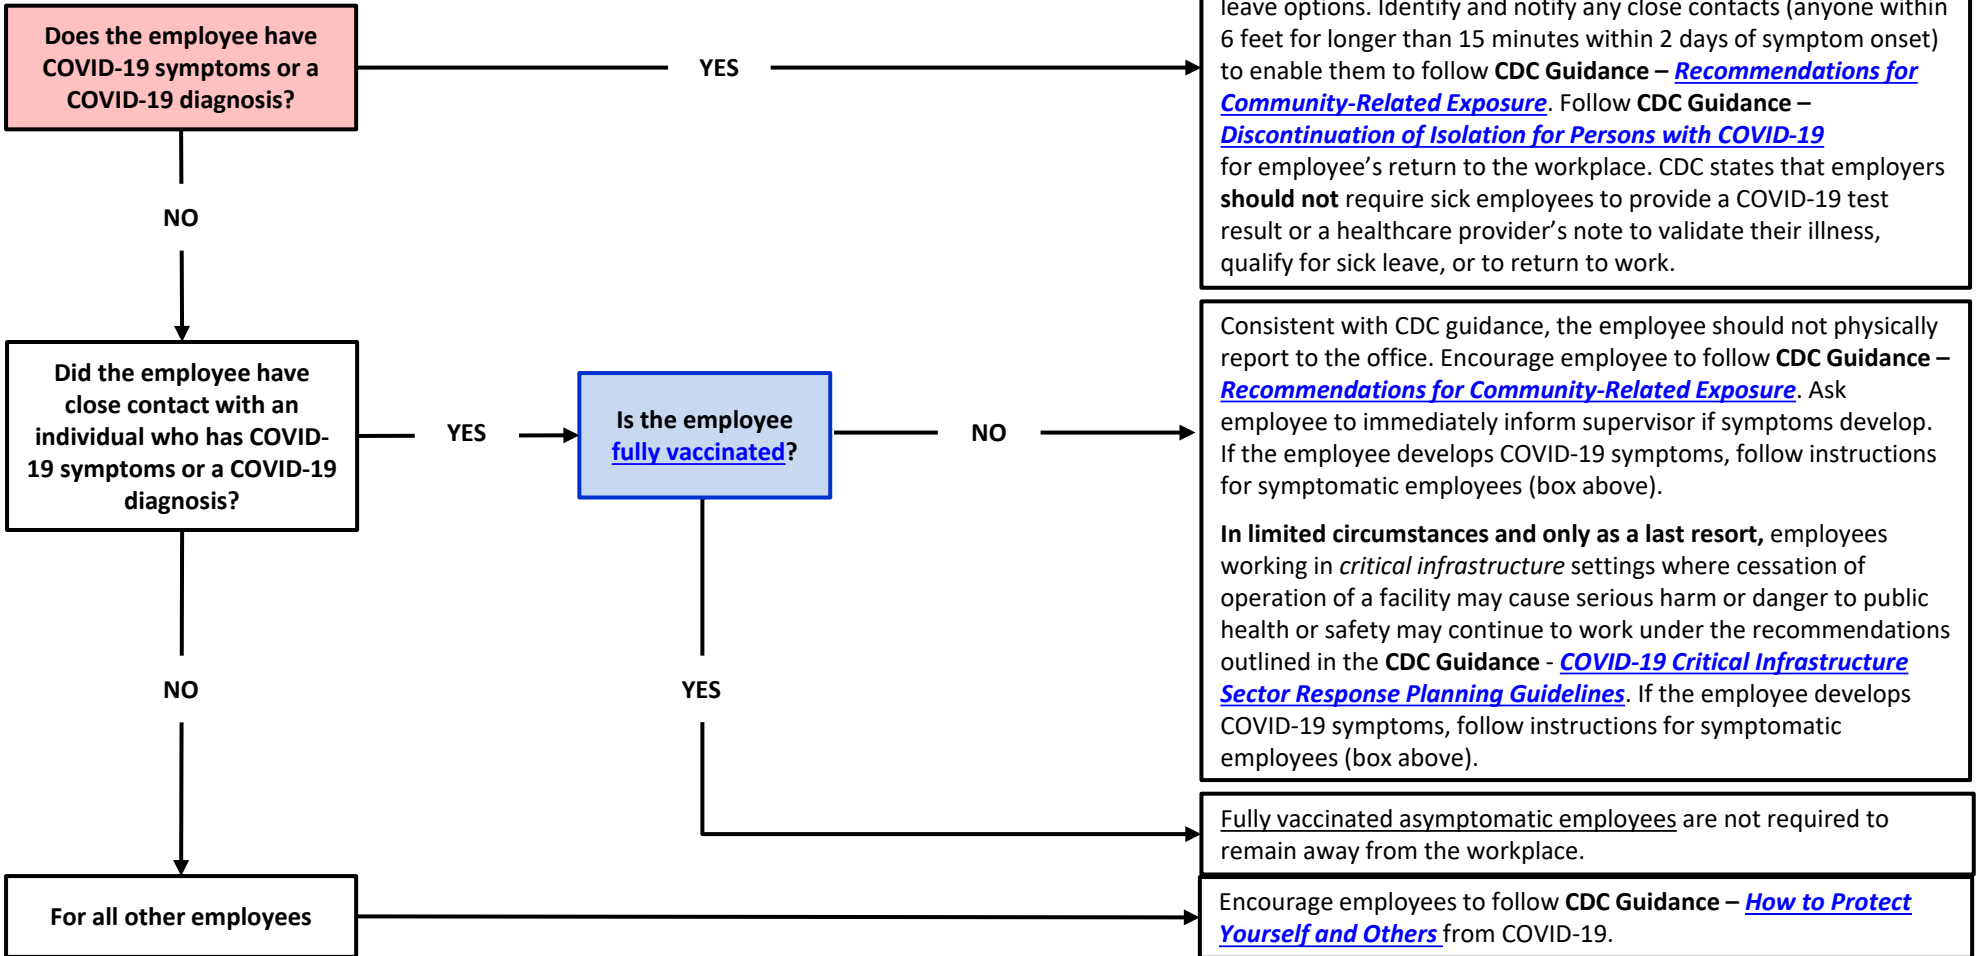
Does the employee have COVID-19 symptoms or a COVID-19 diagnosis?

YES

leave options. Identify and notify any close contacts (anyone within 6 feet for longer than 15 minutes within 2 days of symptom onset) to enable them to follow CDC Guidance – Recommendations for Community-Related Exposure. Follow CDC Guidance – Discontinuation of Isolation for Persons with COVID-19 for employee's return to the workplace. CDC states that employers should not require sick employees to provide a COVID-19 test result or a healthcare provider's note to validate their illness, qualify for sick leave, or to return to work.

NO

Did the employee have close contact with an individual who has COVID-19 symptoms or a COVID-19 diagnosis?

YES

Is the employee fully vaccinated?

NO

Consistent with CDC guidance, the employee should not physically report to the office. Encourage employee to follow CDC Guidance – Recommendations for Community-Related Exposure. Ask employee to immediately inform supervisor if symptoms develop. If the employee develops COVID-19 symptoms, follow instructions for symptomatic employees (box above).

In limited circumstances and only as a last resort, employees working in critical infrastructure settings where cessation of operation of a facility may cause serious harm or danger to public health or safety may continue to work under the recommendations outlined in the CDC Guidance - COVID-19 Critical Infrastructure Sector Response Planning Guidelines. If the employee develops COVID-19 symptoms, follow instructions for symptomatic employees (box above).

NO

YES

Fully vaccinated asymptomatic employees are not required to remain away from the workplace.

For all other employees

Encourage employees to follow CDC Guidance – How to Protect Yourself and Others from COVID-19.